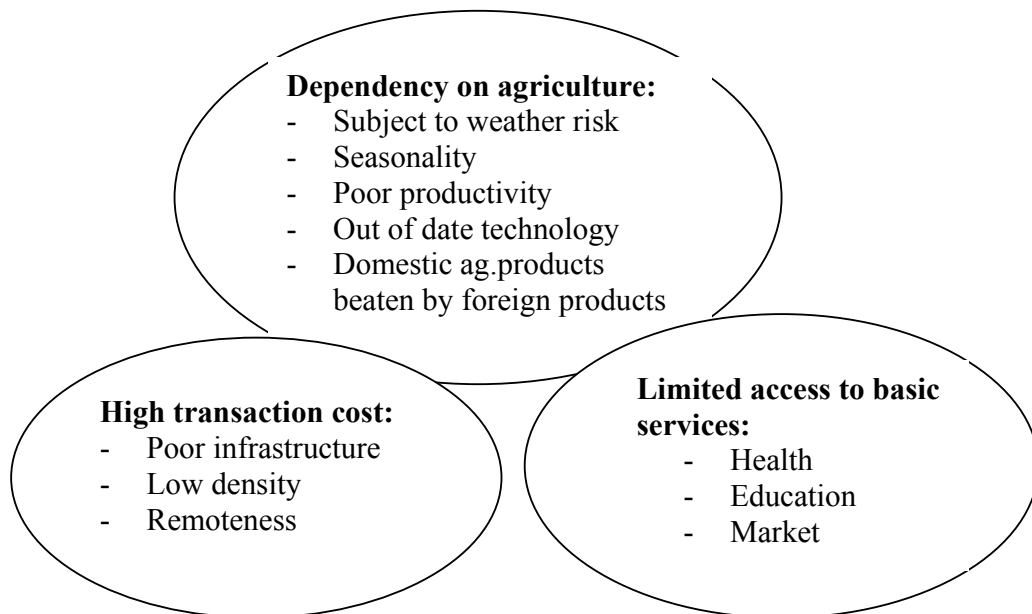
**Dependency on agriculture:**
- Subject to weather risk
- Seasonality
- Poor productivity
- Out of date technology
- Domestic ag.products beaten by foreign products

**High transaction cost:**
- Poor infrastructure
- Low density
- Remoteness

**Limited access to basic services:**
- Health
- Education
- Market